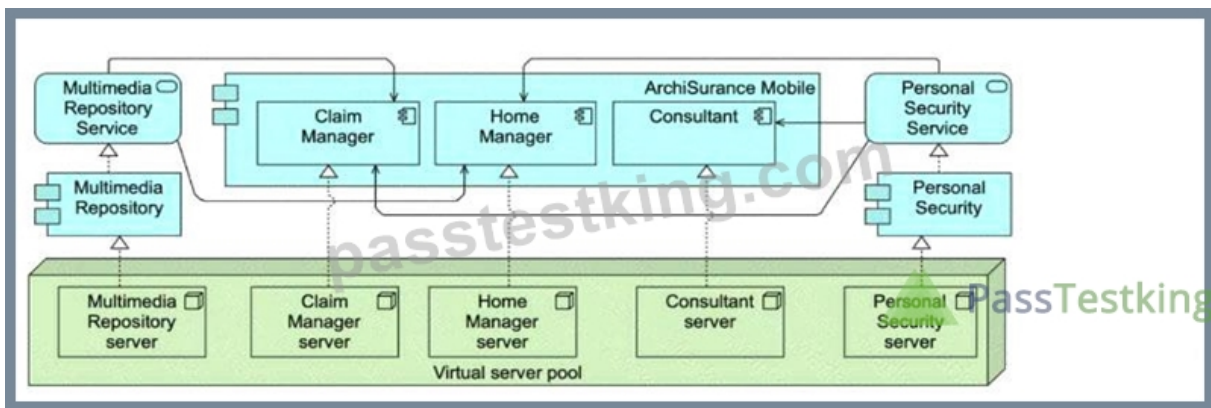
Multimedia Repository Service

ArchiSurance Mobile

Claim Manager

Home Manager

Consultant

Personal Security Service

Multimedia Repository

Personal Security

passtestking.com

Multimedia Repository server

Claim Manager server

Home Manager server

Consultant server

Personal Security server

PassTestking

Virtual server pool